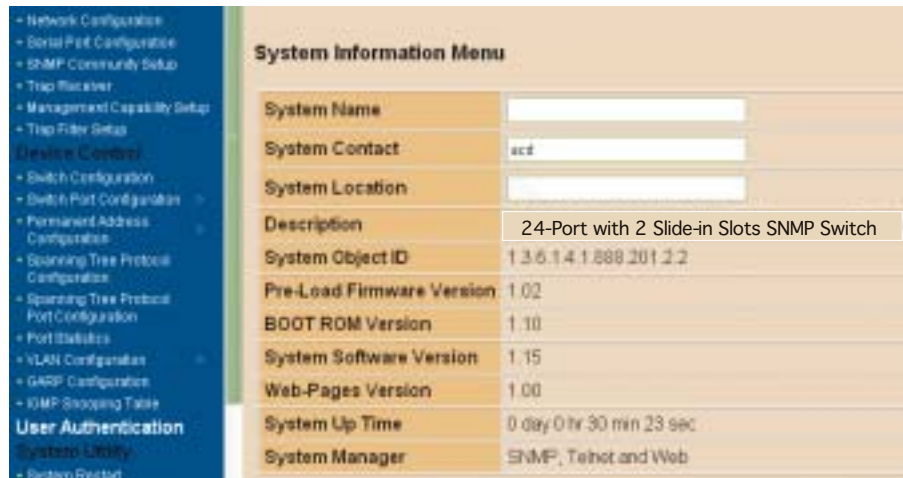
• Network Configuration
• Serial Port Configuration
• SNMP Community Setup
• Trap Receiver
• Management Capability Setup
• Trap Filter Setup
Device Control
• Switch Configuration
• Switch Port Configuration
• Permanent Address Configuration
• Spanning Tree Protocol Configuration
• Spanning Tree Protocol Port Configuration
• Port Statistics
• VLAN Configuration
• GARP Configuration
• IGMP Snooping Table
User Authentication
System Utility
• System Restart

System Information Menu

| | |
|---|---|
| System Name | |
| System Contact | acd |
| System Location | |
| Description | 24-Port with 2 Slide-in Slots SNMP Switch |
| System Object ID | 1.3.6.1.4.1.888.201.2.2 |
| Pre-Load Firmware Version | 1.02 |
| BOOT ROM Version | 1.10 |
| System Software Version | 1.15 |
| Web-Pages Version | 1.00 |
| System Up Time | 0 day 0 hr 30 min 23 sec |
| System Manager | SNMP, Telnet and Web |